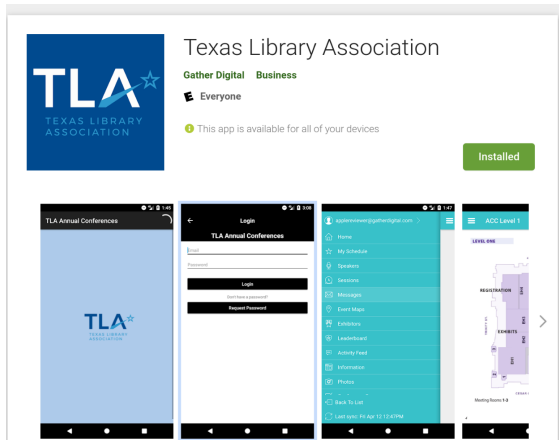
TLA
TEXAS LIBRARY ASSOCIATION

Texas Library Association

Gather Digital Business

E Everyone

This app is available for all of your devices

Installed

1:45
TLA Annual Conferences
TLA
TEXAS LIBRARY ASSOCIATION

3:08
Login
TLA Annual Conferences
Email
Password
Login
Don't have a password?
Request Password

1:47
applereviewer@gatherdigital.com
Home
My Schedule
Speakers
Sessions
Messages
Event Maps
Exhibitors
Leaderboard
Activity Feed
Information
Photos
Back To List
Last sync: Fri Apr 12 12:47PM

ACC Level 1
LEVEL ONE
REGISTRATION
EXHIBITS
Meeting Rooms 1-3